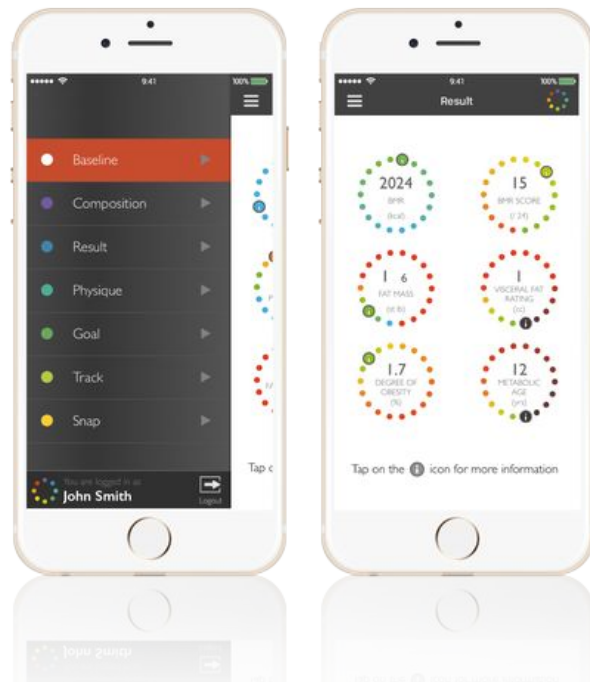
••••• 9:41 100%

Baseline

Composition

Result

Physique

Goal

Track

Snap

You are logged in as
John Smith

Logout

Tap o

••••• 9:41 100%

Result

2024
BMR
(kcal)

15
BMR SCORE
(/ 24)

1 6
FAT MASS
(st lb)

1
VISCERAL FAT RATING
(/x)

1.7
DEGREE OF OBESITY
(%)

12
METABOLIC AGE
(yrs)

Tap on the i icon for more information